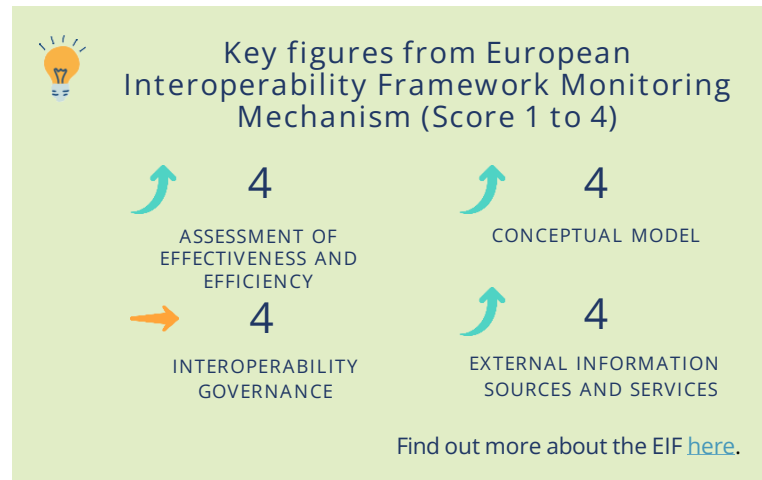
Key figures from European Interoperability Framework Monitoring Mechanism (Score 1 to 4)

4

ASSESSMENT OF EFFECTIVENESS AND EFFICIENCY

4

CONCEPTUAL MODEL

4

INTEROPERABILITY GOVERNANCE

4

EXTERNAL INFORMATION SOURCES AND SERVICES

Find out more about the EIF here.